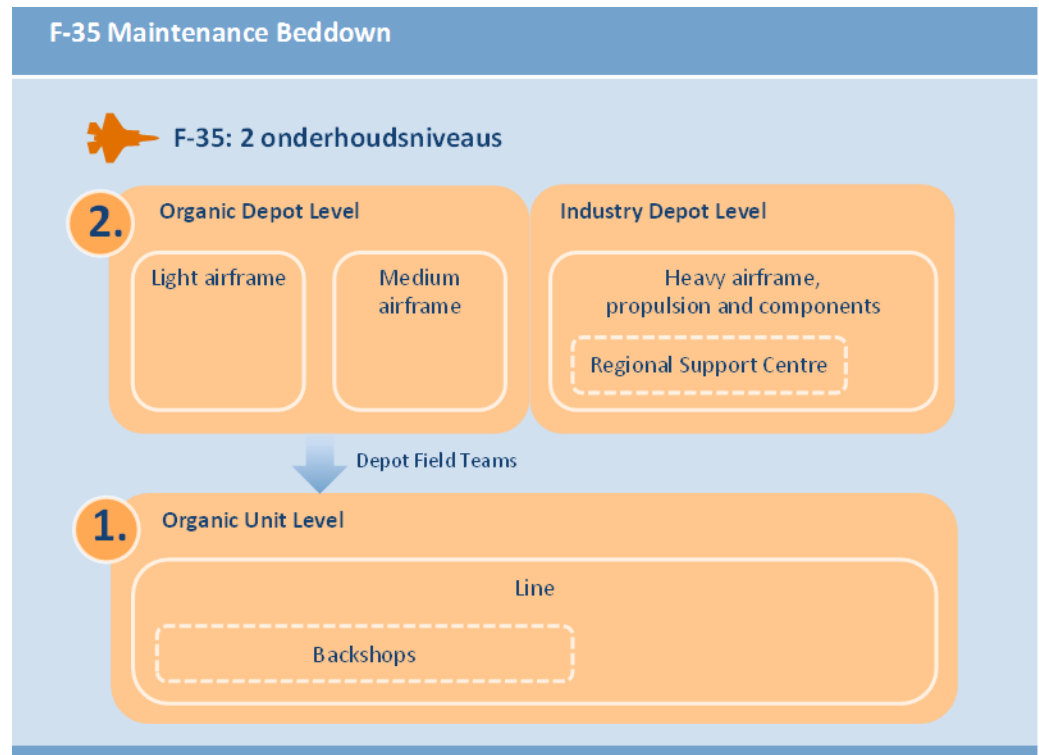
F-35 Maintenance Beddown

F-35: 2 onderhoudsniveaus

2. Organic Depot Level

Light airframe

Medium airframe

Industry Depot Level

Heavy airframe, propulsion and components

Regional Support Centre

Depot Field Teams

1. Organic Unit Level

Line

Backshops